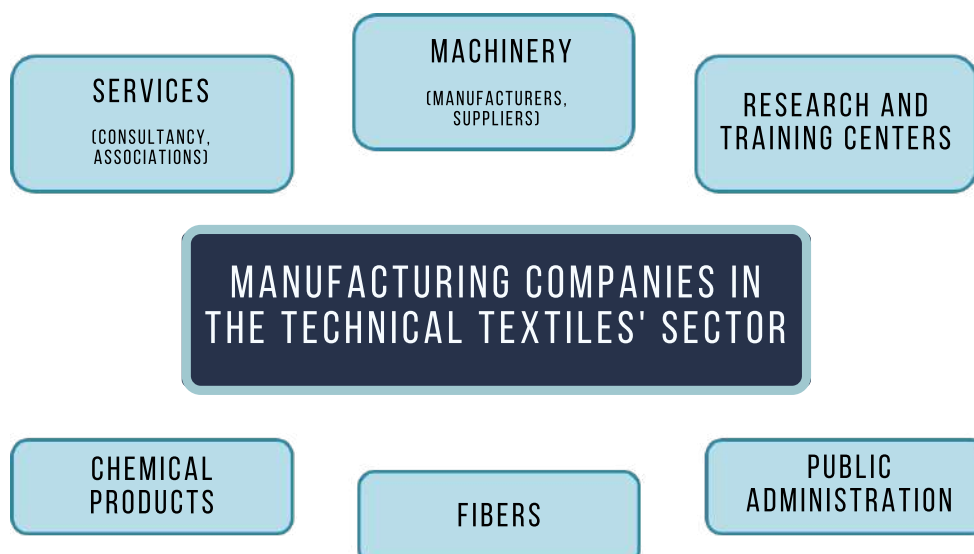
SERVICES

(CONSULTANCY, ASSOCIATIONS)

MACHINERY

(MANUFACTURERS, SUPPLIERS)

RESEARCH AND TRAINING CENTERS

MANUFACTURING COMPANIES IN THE TECHNICAL TEXTILES' SECTOR

CHEMICAL PRODUCTS

FIBERS

PUBLIC ADMINISTRATION